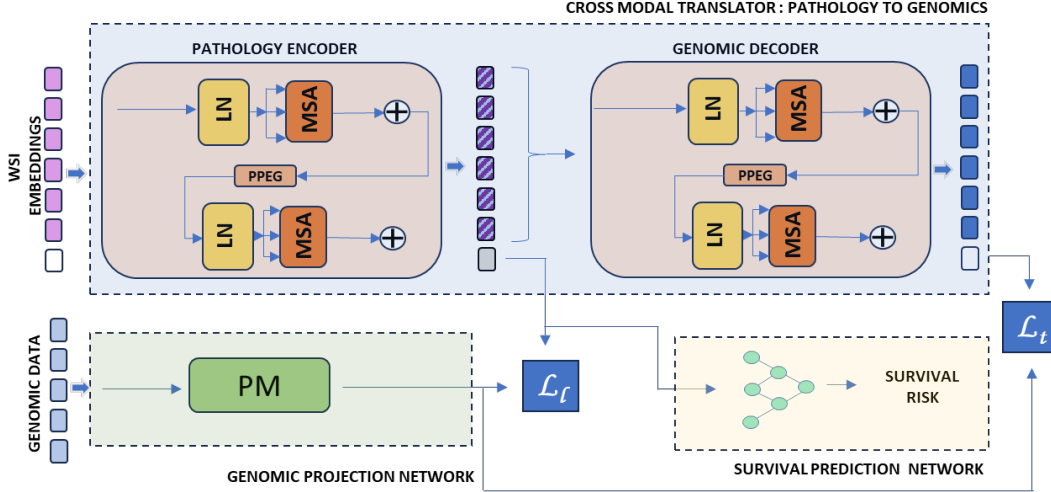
CROSS MODAL TRANSLATOR : PATHOLOGY TO GENOMICS

PATHOLOGY ENCODER

GENOMIC DECODER

WSI EMBEDDINGS

LN

MSA

PPEG

LN

MSA

LN

MSA

PPEG

LN

MSA

$\mathcal{L}_t$

GENOMIC DATA

PM

$\mathcal{L}_\ell$

SURVIVAL RISK

GENOMIC PROJECTION NETWORK

SURVIVAL PREDICTION NETWORK